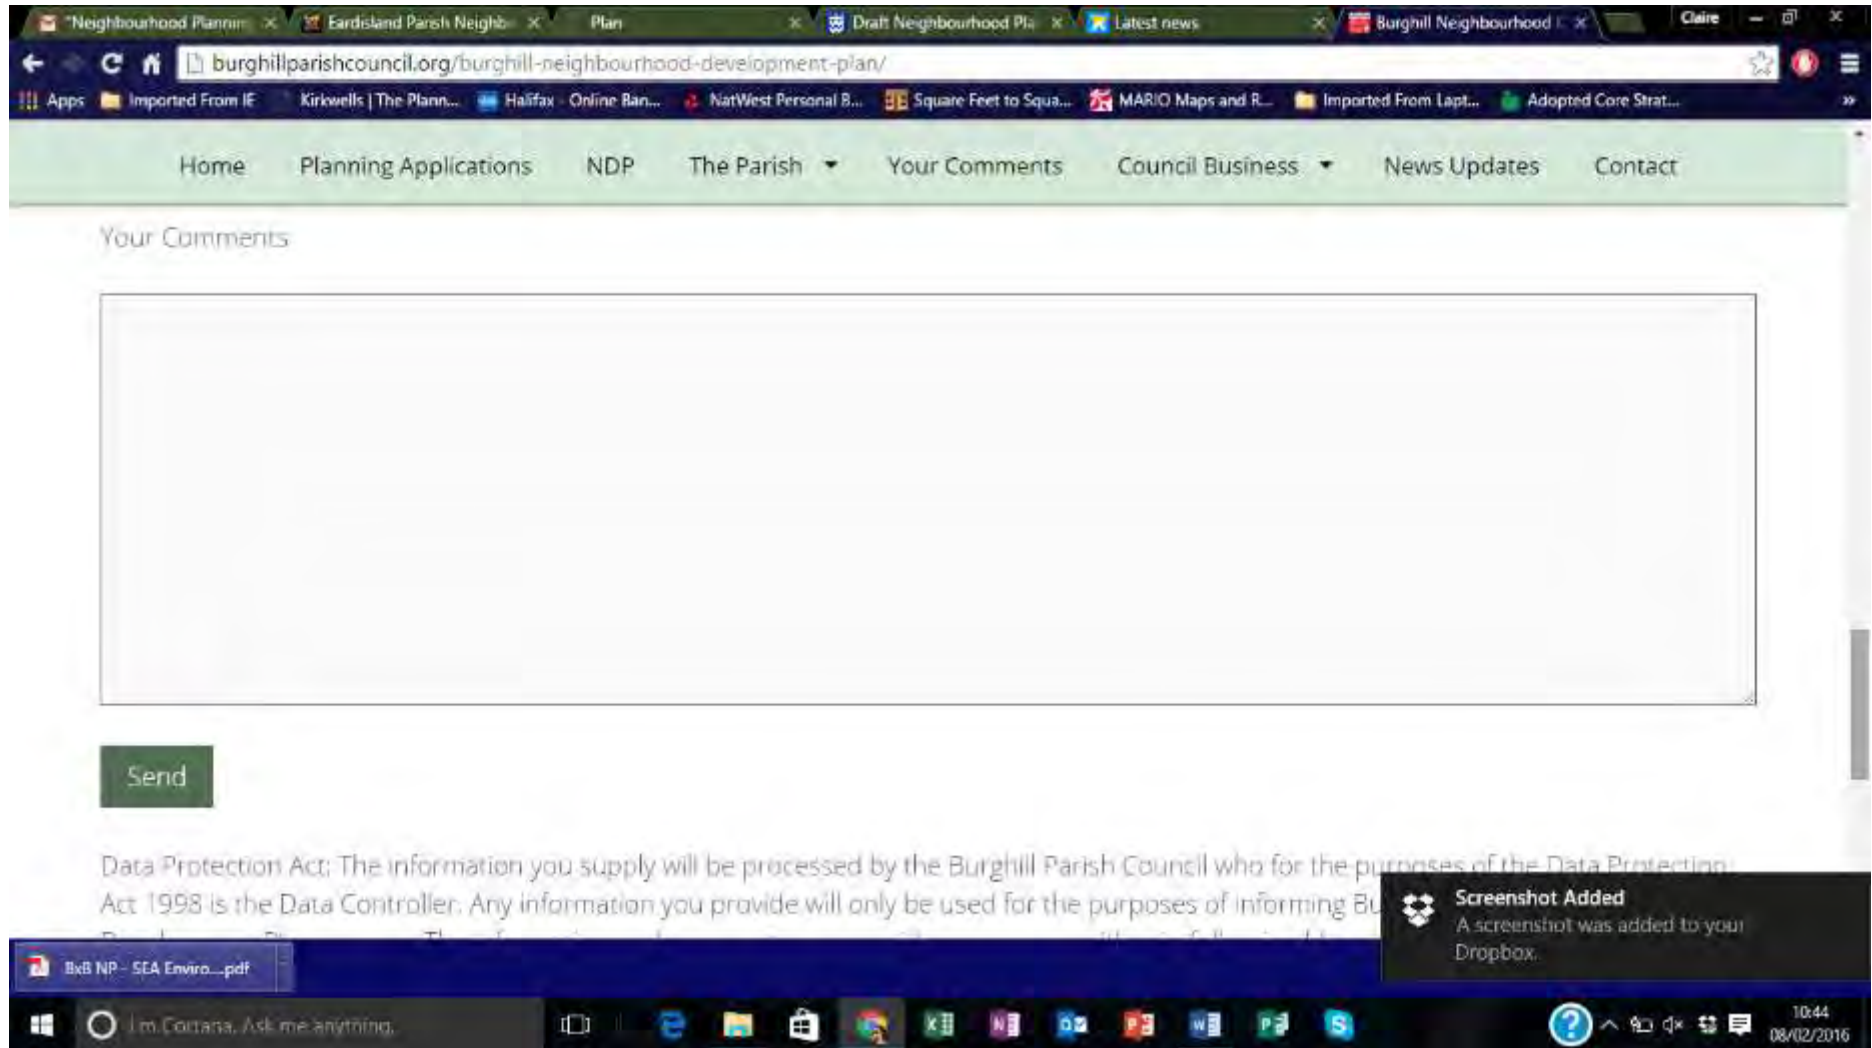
"Neighbourhood Plannin × | Eardisland Parish Neighb × | Plan × | Draft Neighbourhood Pla × | Latest news × | Burghill Neighbourhood × | Claire

burghillparishcouncil.org/burghill-neighbourhood-development-plan/

Apps | Imported From IE | Kirkwells | The Plann... | Halifax - Online Ban... | NatWest Personal B... | Square Feet to Squa... | MARIO Maps and R... | Imported From Lapt... | Adopted Core Strat...

Home | Planning Applications | NDP | The Parish | Your Comments | Council Business | News Updates | Contact

Your Comments

Send

Data Protection Act: The information you supply will be processed by the Burghill Parish Council who for the purposes of the Data Protection Act 1998 is the Data Controller. Any information you provide will only be used for the purposes of informing Bu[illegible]

Screenshot Added
A screenshot was added to your Dropbox.

BxB NP - SEA Enviro....pdf

I'm Cortana. Ask me anything.

10:44
08/02/2016